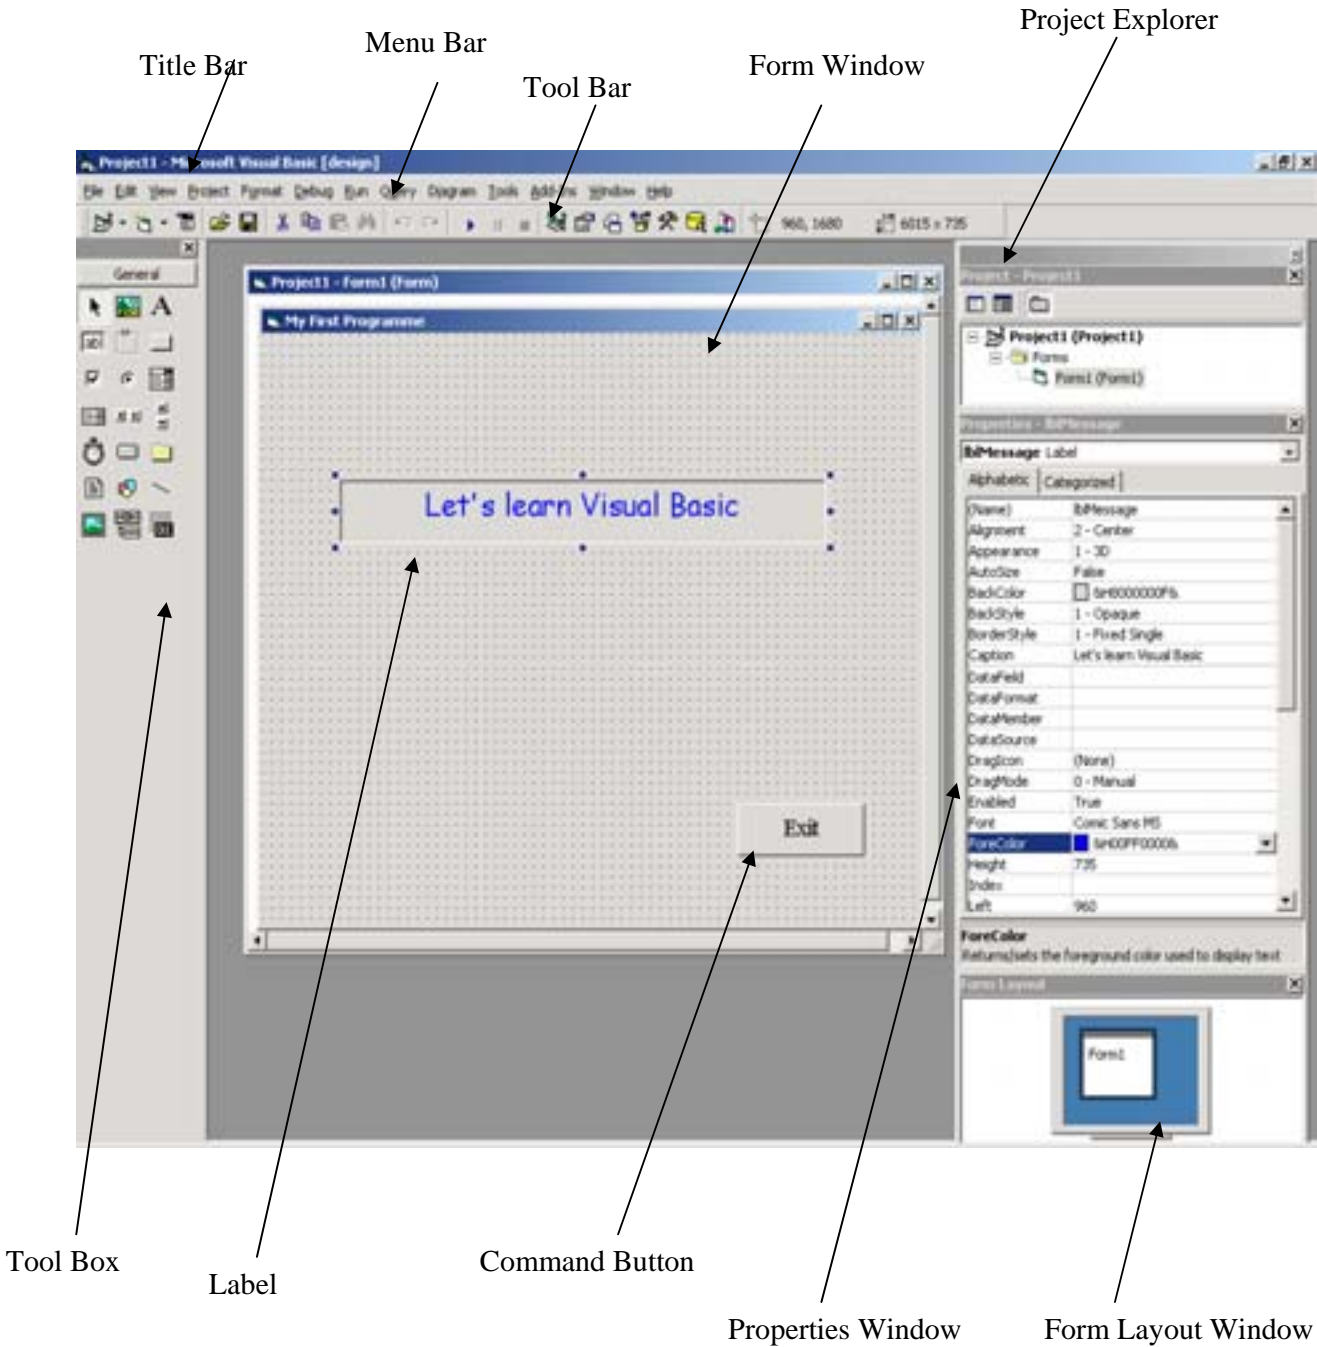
Project Explorer

Menu Bar

Title Bar

Form Window

Tool Bar

Project1 - Microsoft Visual Basic [design]

File Edit View Project Format Debug Run Query Diagram Tools Add-Ins Window Help

960, 1680

6015 x 735

General

Project1 - Form1 (Form)

My First Programme

Let's learn Visual Basic

Exit

Project - Project1

Project1 (Project1)

Forms

Form1 (Form1)

Properties - lblMessage

lblMessage Label

Alphabetic | Categorized

| | |
|---|---|
| (Name) | lblMessage |
| Alignment | 2 - Center |
| Appearance | 1 - 3D |
| AutoSize | False |
| BackColor | &H8000000F& |
| BackStyle | 1 - Opaque |
| BorderStyle | 1 - Fixed Single |
| Caption | Let's learn Visual Basic |
| DataField | |
| DataFormat | |
| DataMember | |
| DataSource | |
| DragIcon | (None) |
| DragMode | 0 - Manual |
| Enabled | True |
| Font | Comic Sans MS |
| ForeColor | &H00FF0000& |
| Height | 735 |
| Index | |
| Left | 960 |

ForeColor

Returns/sets the foreground color used to display text

Form Layout

Form1

Tool Box

Label

Command Button

Properties Window

Form Layout Window